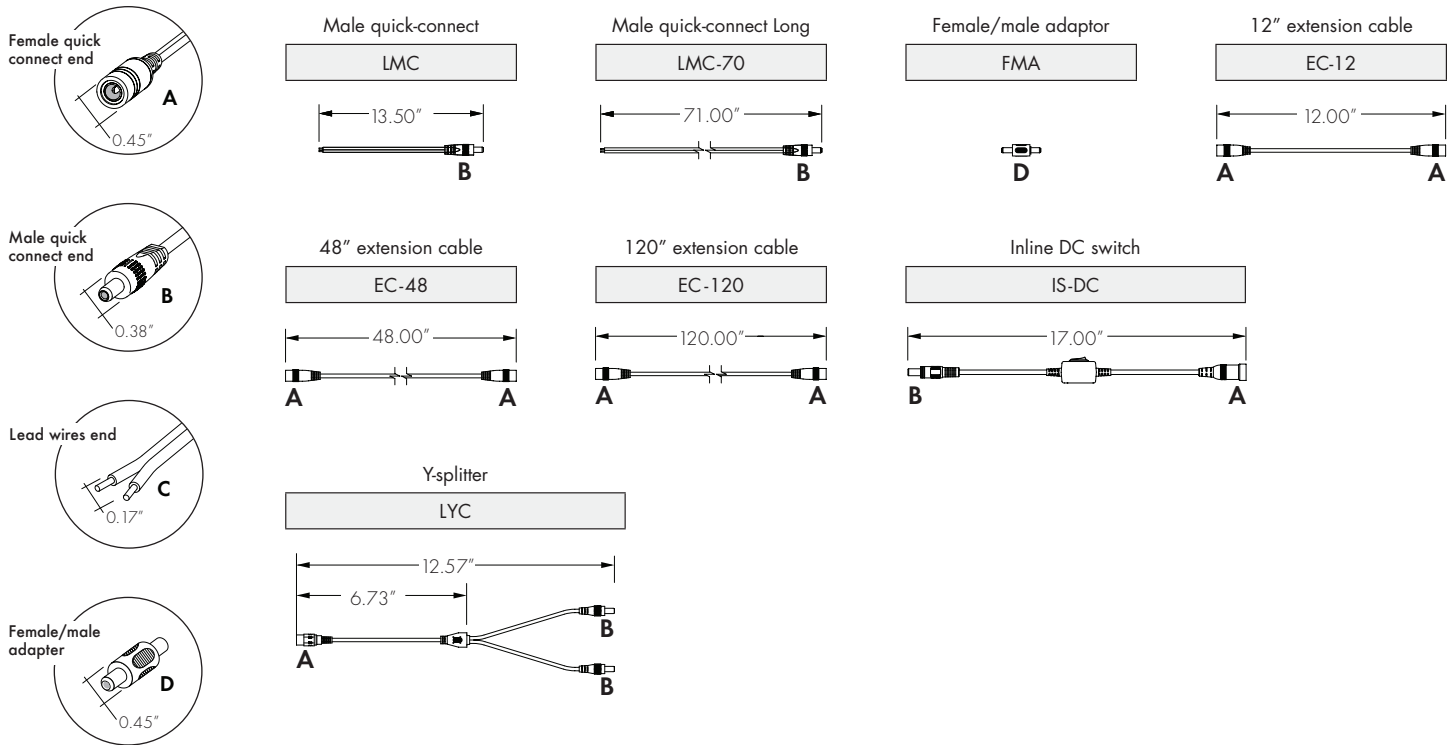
Female quick connect end

A

0.45″

Male quick-connect

LMC

13.50″

B

Male quick-connect Long

LMC-70

71.00″

B

Female/male adaptor

FMA

D

12″ extension cable

EC-12

12.00″

A

A

Male quick connect end

B

0.38″

48″ extension cable

EC-48

48.00″

A

A

120″ extension cable

EC-120

120.00″

A

A

Inline DC switch

IS-DC

17.00″

B

A

Lead wires end

C

0.17″

Y-splitter

LYC

12.57″

6.73″

A

B

B

Female/male adapter

D

0.45″